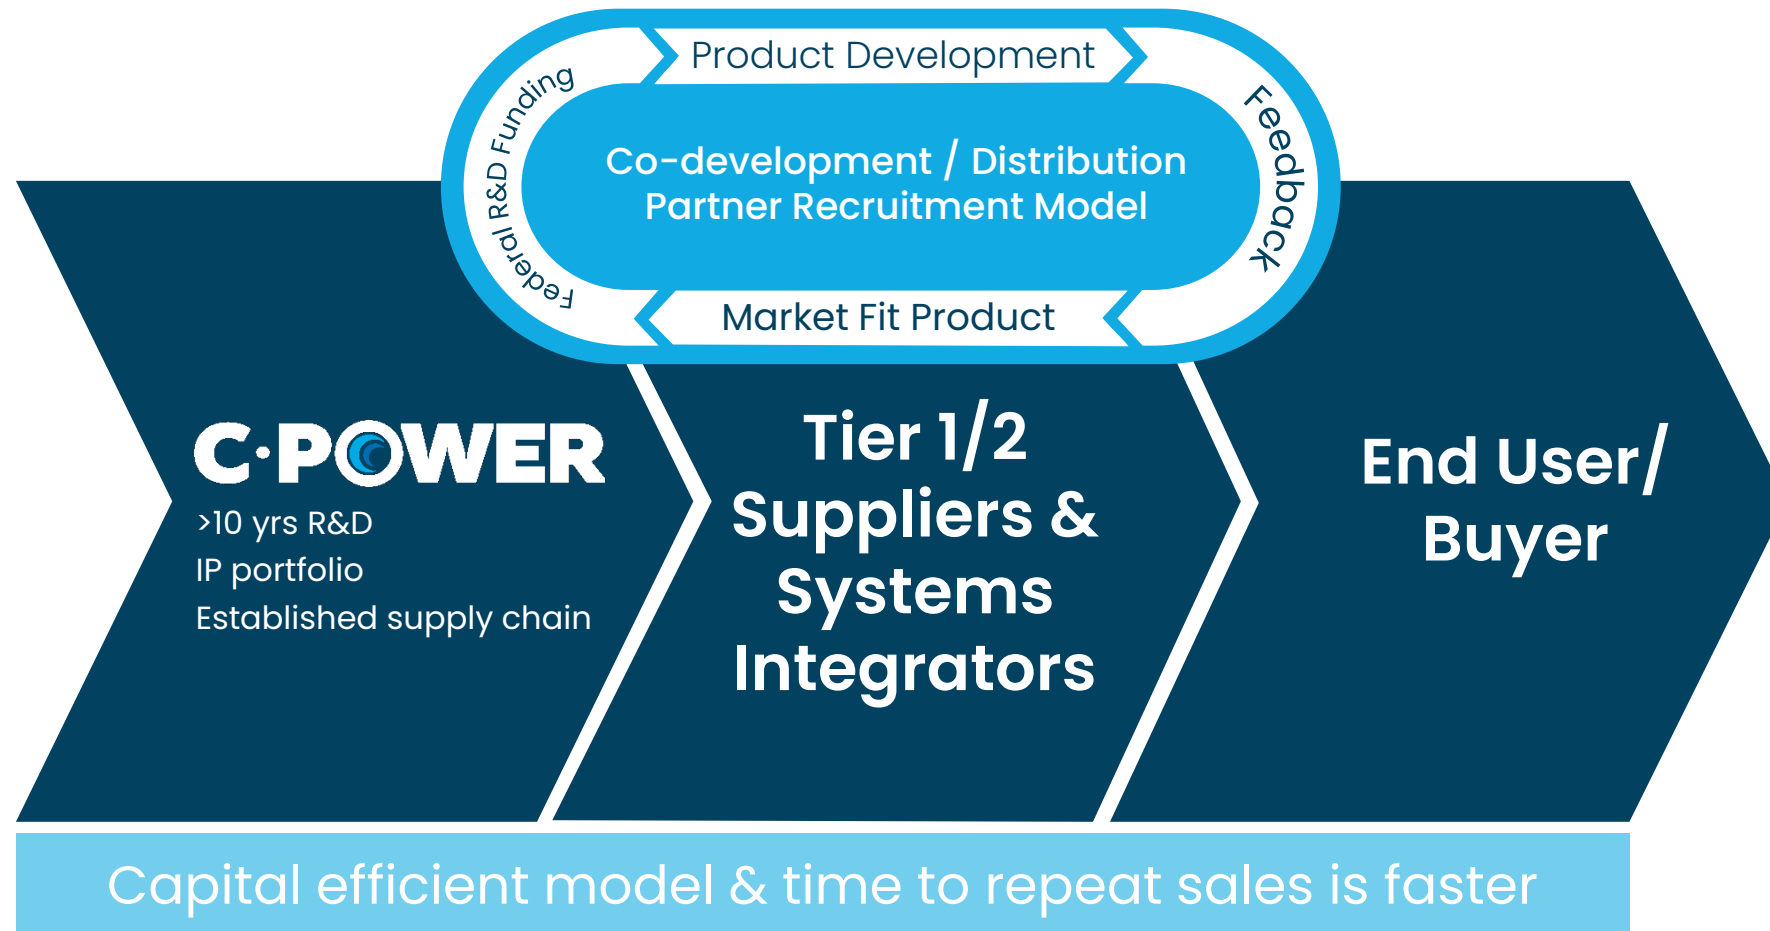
Product Development

Federal R&D Funding

Co-development / Distribution Partner Recruitment Model

Feedback

Market Fit Product

C·POWER

>10 yrs R&D

IP portfolio

Established supply chain

Tier 1/2 Suppliers & Systems Integrators

End User/ Buyer

Capital efficient model & time to repeat sales is faster